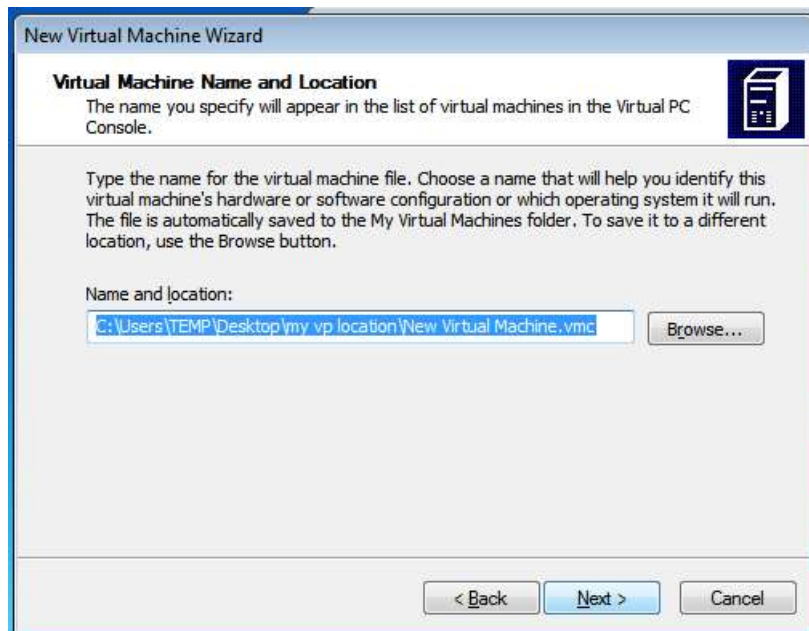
New Virtual Machine Wizard

Virtual Machine Name and Location
The name you specify will appear in the list of virtual machines in the Virtual PC Console.

Type the name for the virtual machine file. Choose a name that will help you identify this virtual machine's hardware or software configuration or which operating system it will run. The file is automatically saved to the My Virtual Machines folder. To save it to a different location, use the Browse button.

Name and location:

C:\Users\TEMP\Desktop\my vp location\New Virtual Machine.vmc

Browse...

< Back

Next >

Cancel